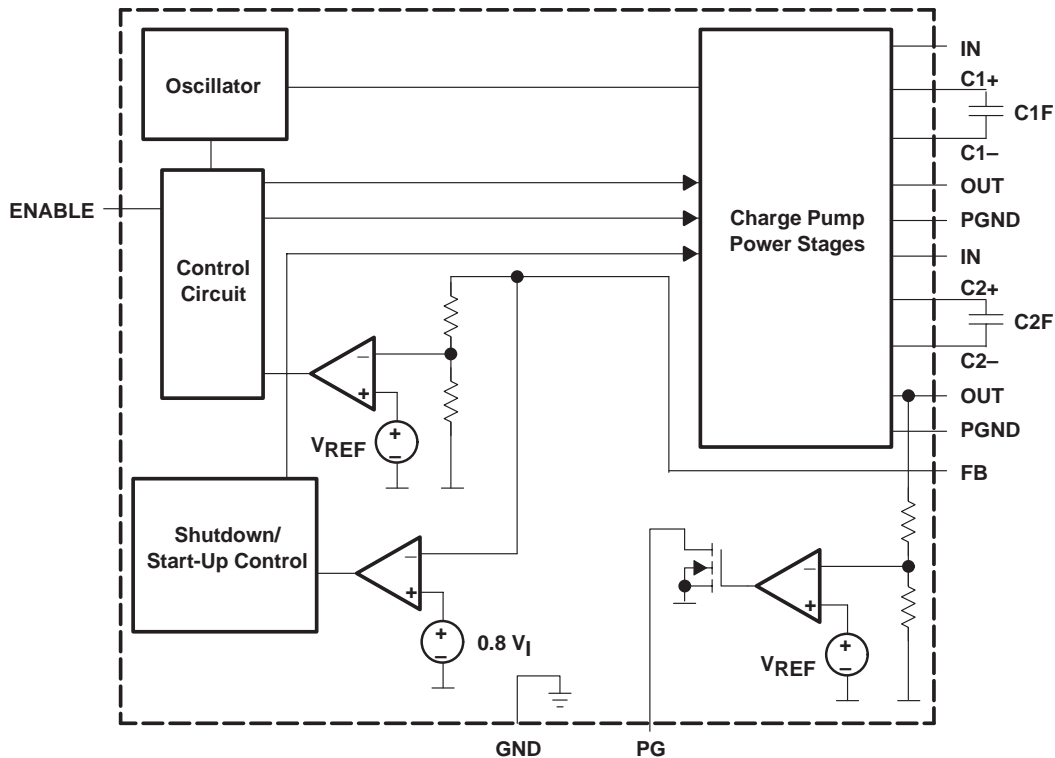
Oscillator

ENABLE

Control Circuit

Charge Pump Power Stages

IN

C1+

C1F

C1–

OUT

PGND

IN

C2+

C2F

C2–

OUT

PGND

FB

–

+

+

–

$V_{REF}$

Shutdown/ Start-Up Control

–

+

+

–

0.8 $V_I$

–

+

+

–

$V_{REF}$

GND

PG